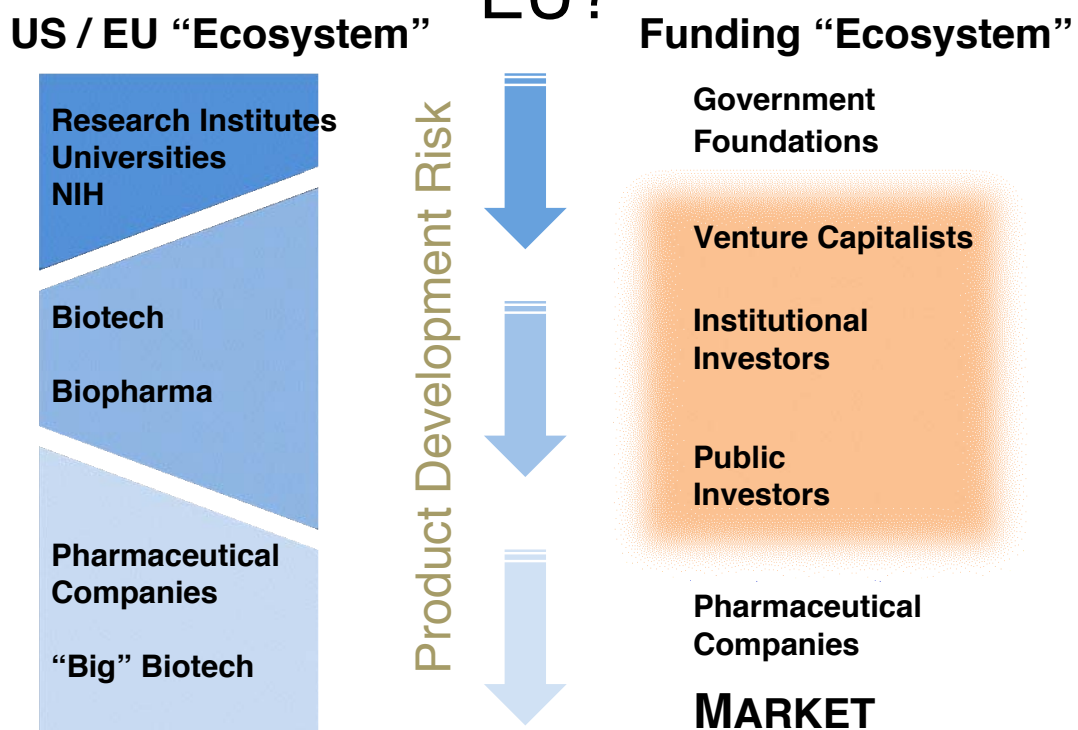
US / EU “Ecosystem”

EU?

Funding “Ecosystem”

Research Institutes
Universities
NIH

Biotech

Biopharma

Pharmaceutical Companies

“Big” Biotech

Product Development Risk

Government
Foundations

Venture Capitalists

Institutional Investors

Public Investors

Pharmaceutical Companies

MARKET